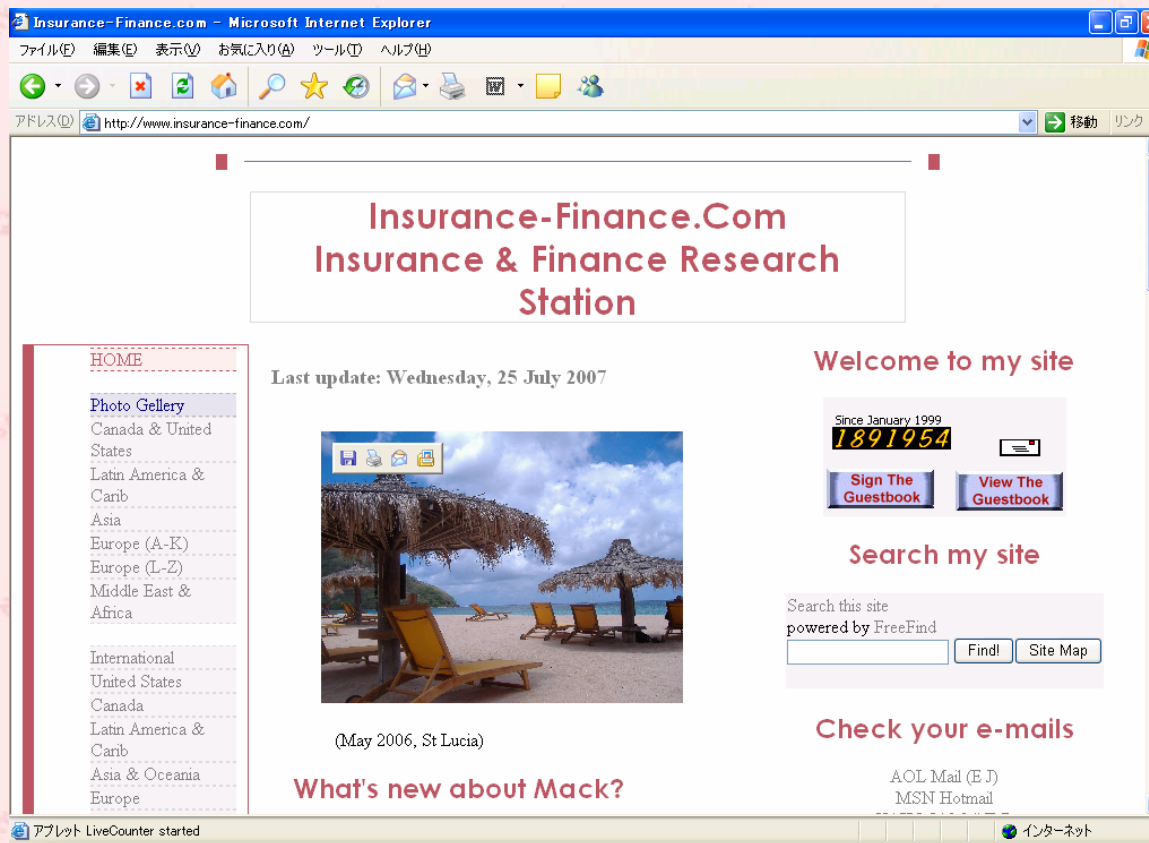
Insurance-Finance.com - Microsoft Internet Explorer

ファイル(F) 編集(E) 表示(V) お気に入り(A) ツール(T) ヘルプ(H)

アドレス(D) http://www.insurance-finance.com/ 移動 リンク

Insurance-Finance.Com
Insurance & Finance Research Station

HOME

Photo Gellery
Canada & United States
Latin America & Carib
Asia
Europe (A-K)
Europe (L-Z)
Middle East & Africa

International
United States
Canada
Latin America & Carib
Asia & Oceania
Europe

Last update: Wednesday, 25 July 2007

(May 2006, St Lucia)

What's new about Mack?

Welcome to my site

Since January 1999
1891954

Sign The Guestbook
View The Guestbook

Search my site

Search this site
powered by FreeFind
Find!
Site Map

Check your e-mails

AOL Mail (E J)
MSN Hotmail

アプレット LiveCounter started
インターネット